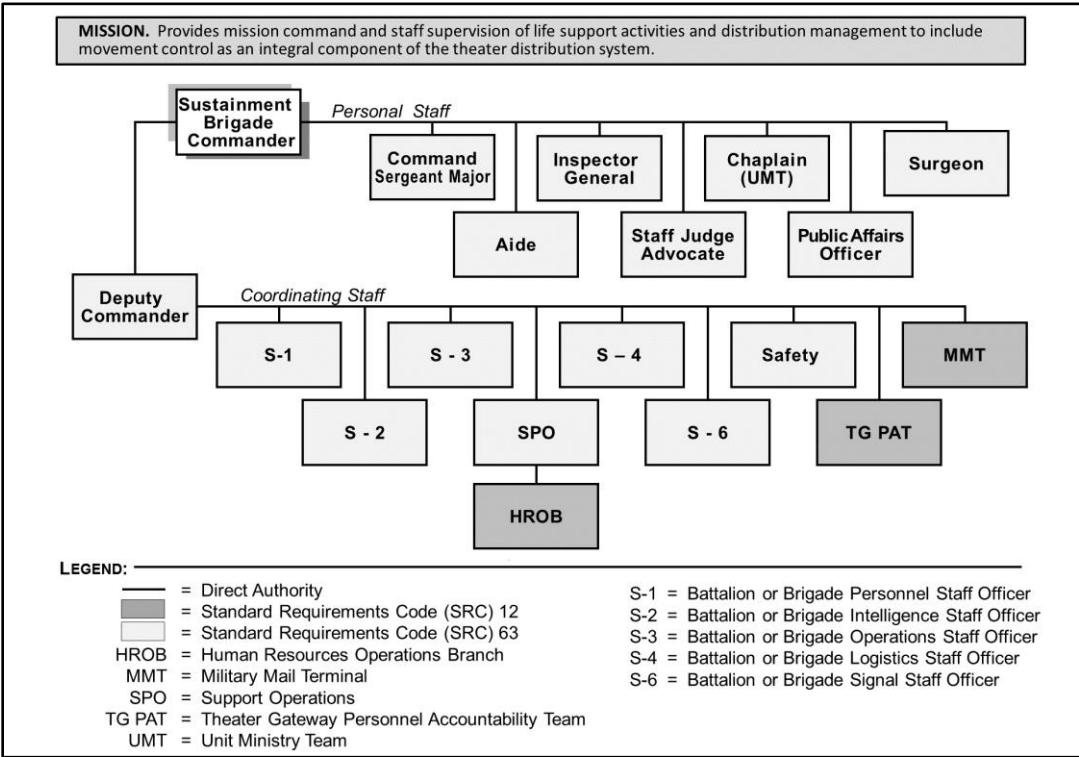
**MISSION.** Provides mission command and staff supervision of life support activities and distribution management to include movement control as an integral component of the theater distribution system.

Sustainment Brigade Commander

Personal Staff

Command Sergeant Major

Inspector General

Chaplain (UMT)

Surgeon

Aide

Staff Judge Advocate

Public Affairs Officer

Deputy Commander

Coordinating Staff

S-1

S - 3

S – 4

Safety

MMT

S - 2

SPO

S - 6

TG PAT

HROB

LEGEND:

= Direct Authority
= Standard Requirements Code (SRC) 12
= Standard Requirements Code (SRC) 63
HROB = Human Resources Operations Branch
MMT = Military Mail Terminal
SPO = Support Operations
TG PAT = Theater Gateway Personnel Accountability Team
UMT = Unit Ministry Team

S-1 = Battalion or Brigade Personnel Staff Officer
S-2 = Battalion or Brigade Intelligence Staff Officer
S-3 = Battalion or Brigade Operations Staff Officer
S-4 = Battalion or Brigade Logistics Staff Officer
S-6 = Battalion or Brigade Signal Staff Officer